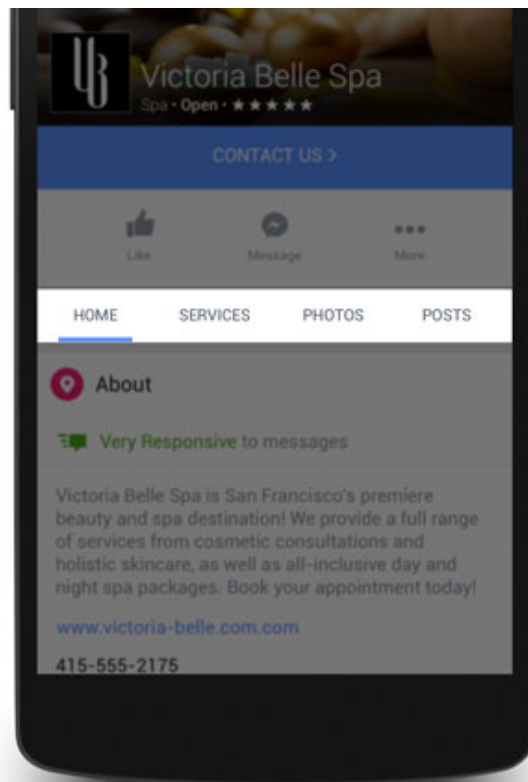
VB

Victoria Belle Spa

Spa • Open • ★★★★★

CONTACT US >

Like

Message

More

HOME

SERVICES

PHOTOS

POSTS

About

Very Responsive to messages

Victoria Belle Spa is San Francisco's premiere beauty and spa destination! We provide a full range of services from cosmetic consultations and holistic skincare, as well as all-inclusive day and night spa packages. Book your appointment today!

www.victoria-belle.com.com

415-555-2175